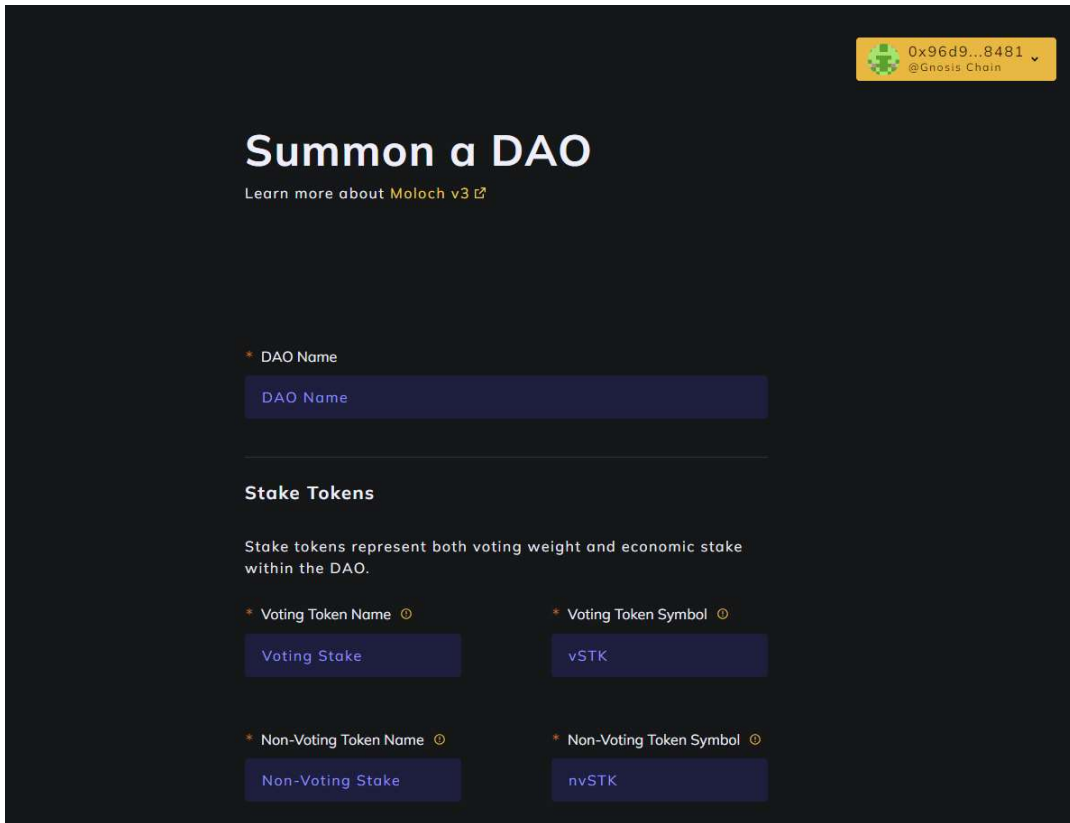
0x96d9...8481
@Gnosis Chain

Summon a DAO

Learn more about Moloch v3

* DAO Name

DAO Name

Stake Tokens

Stake tokens represent both voting weight and economic stake within the DAO.

* Voting Token Name

Voting Stake

* Voting Token Symbol

vSTK

* Non-Voting Token Name

Non-Voting Stake

* Non-Voting Token Symbol

nvSTK